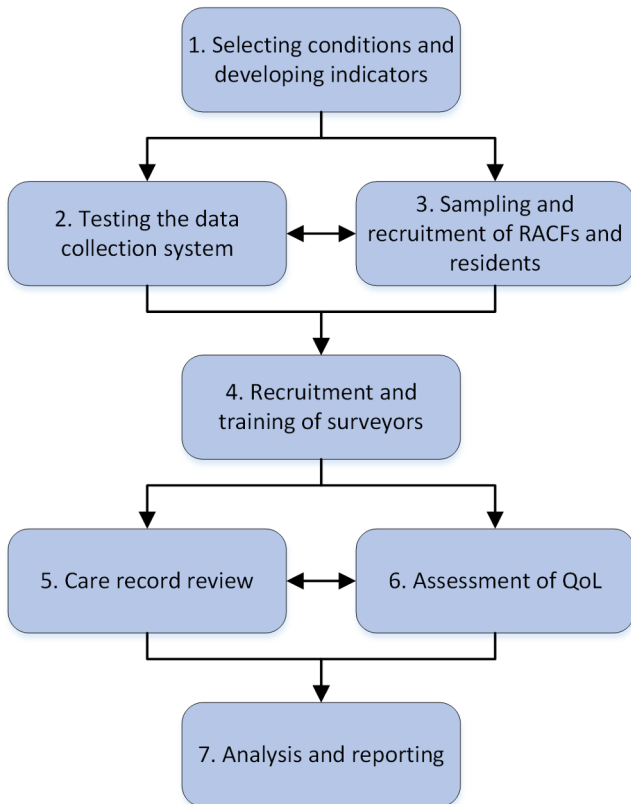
1. Selecting conditions and developing indicators

2. Testing the data collection system

3. Sampling and recruitment of RACFs and residents

4. Recruitment and training of surveyors

5. Care record review

6. Assessment of QoL

7. Analysis and reporting